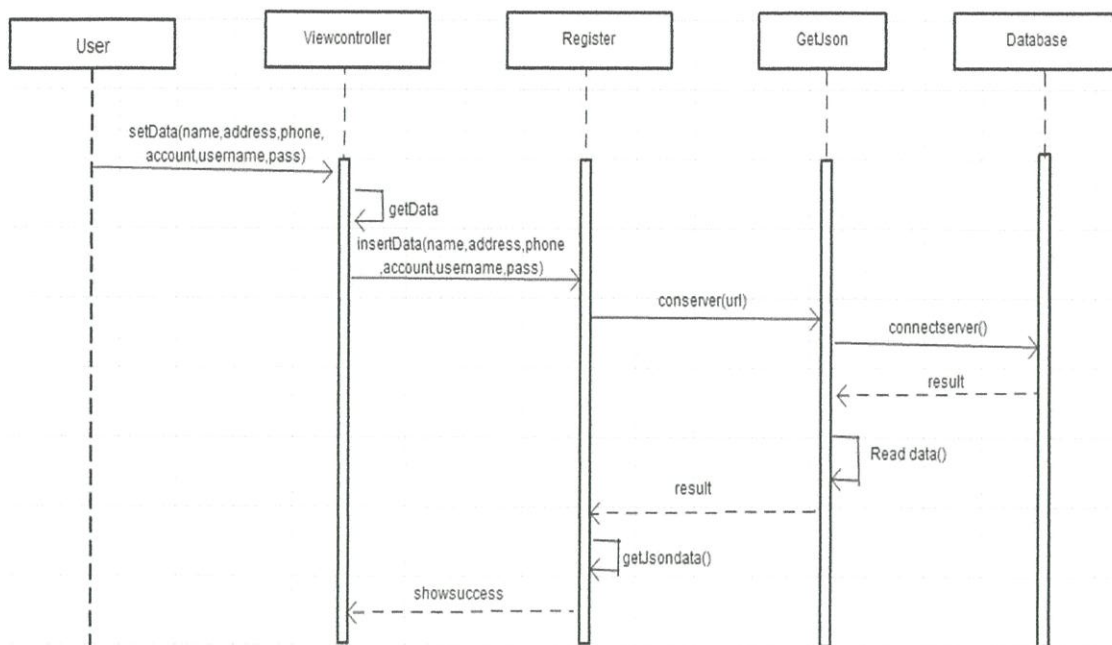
User

Viewcontroller

Register

GetJson

Database

setData(name,address,phone, account,username,pass)

getData

insertData(name,address,phone ,account,username,pass)

conserver(url)

connectserver()

result

Read data()

result

getJsondata()

showsuccess